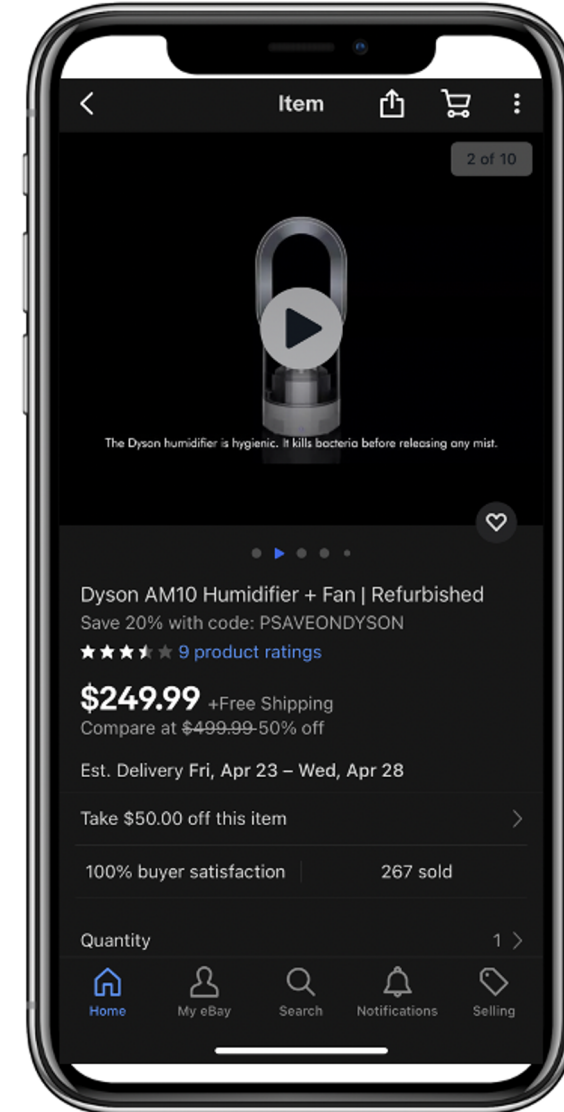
Item

2 of 10

The Dyson humidifier is hygienic. It kills bacteria before releasing any mist.

Dyson AM10 Humidifier + Fan | Refurbished

Save 20% with code: PSAVEONDYSON

9 product ratings

$249.99 +Free Shipping

Compare at ~~$499.99~~ 50% off

Est. Delivery Fri, Apr 23 – Wed, Apr 28

Take $50.00 off this item

100% buyer satisfaction

267 sold

Quantity

1

Home

My eBay

Search

Notifications

Selling